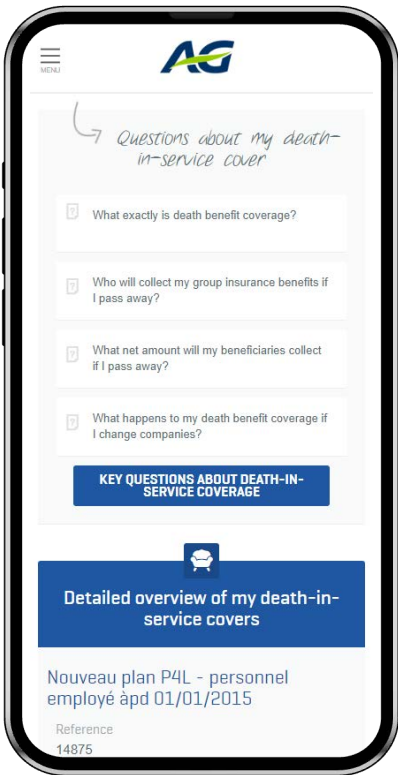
MENU

AG

Questions about my death-in-service cover

What exactly is death benefit coverage?

Who will collect my group insurance benefits if I pass away?

What net amount will my beneficiaries collect if I pass away?

What happens to my death benefit coverage if I change companies?

KEY QUESTIONS ABOUT DEATH-IN-SERVICE COVERAGE

Detailed overview of my death-in-service covers

Nouveau plan P4L - personnel employé àpd 01/01/2015

Reference

14875